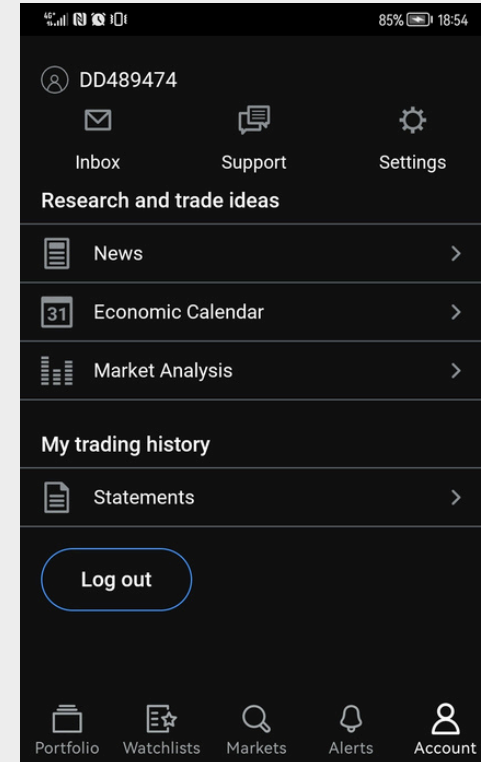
85% 18:54

DD489474

Inbox

Support

Settings

Research and trade ideas

News

31 Economic Calendar

Market Analysis

My trading history

Statements

Log out

Portfolio

Watchlists

Markets

Alerts

Account